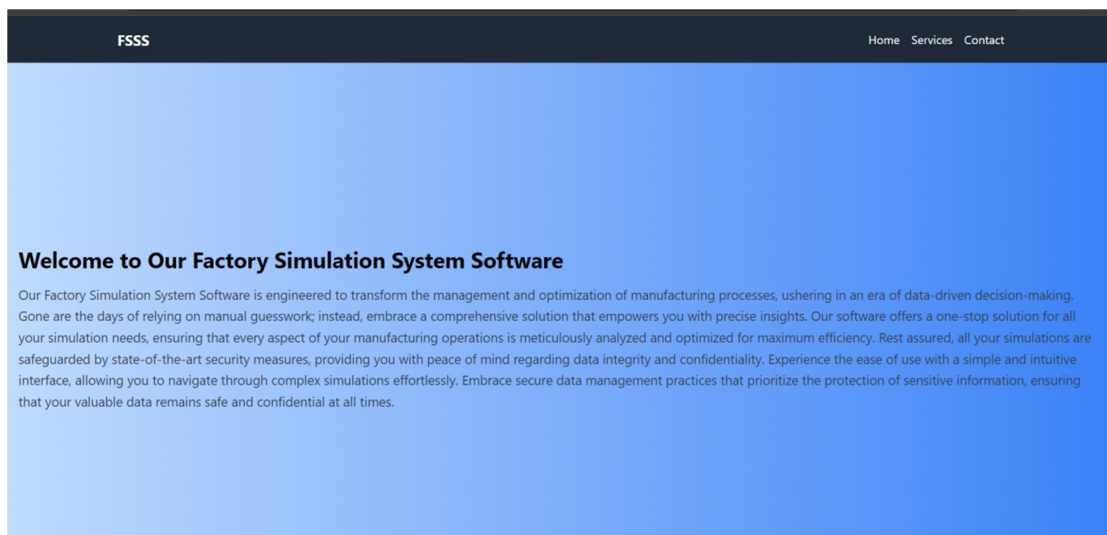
FSSS

Home Services Contact

Welcome to Our Factory Simulation System Software

Our Factory Simulation System Software is engineered to transform the management and optimization of manufacturing processes, ushering in an era of data-driven decision-making. Gone are the days of relying on manual guesswork; instead, embrace a comprehensive solution that empowers you with precise insights. Our software offers a one-stop solution for all your simulation needs, ensuring that every aspect of your manufacturing operations is meticulously analyzed and optimized for maximum efficiency. Rest assured, all your simulations are safeguarded by state-of-the-art security measures, providing you with peace of mind regarding data integrity and confidentiality. Experience the ease of use with a simple and intuitive interface, allowing you to navigate through complex simulations effortlessly. Embrace secure data management practices that prioritize the protection of sensitive information, ensuring that your valuable data remains safe and confidential at all times.